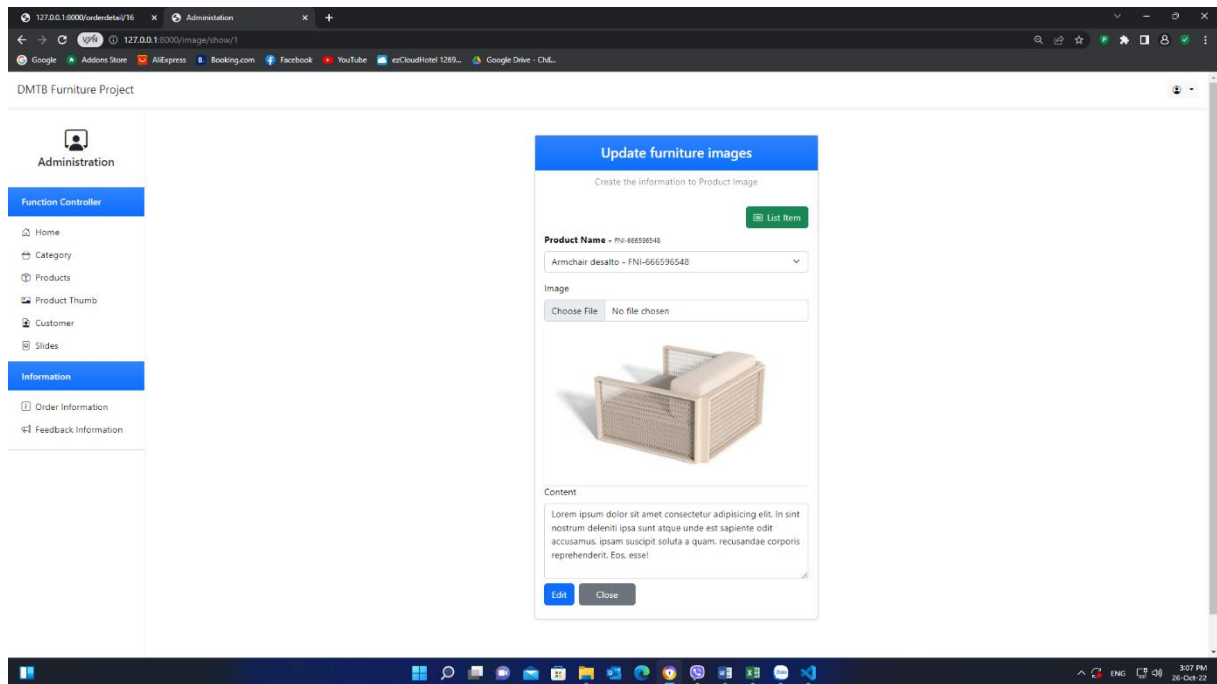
127.0.0.1:8000/orderdetail/16 × Administration × +

VPN 127.0.0.1:8000/image/show/1

Google Addons Store AliExpress Booking.com Facebook YouTube ezCloudHotel 1269... Google Drive - Chế...

DMTB Furniture Project

Administration

Function Controller

Home

Category

Products

Product Thumb

Customer

Slides

Information

Order Information

Feedback Information

Update furniture images

Create the information to Product Image

List Item

Product Name - FNI-666596548

Armchair desalto - FNI-666596548

Image

Choose File No file chosen

Content

Lorem ipsum dolor sit amet consectetur adipisicing elit. In sint nostrum deleniti ipsa sunt atque unde est sapiente odit accusamus. ipsam suscipit soluta a quam. recusandae corporis reprehenderit. Eos. esse!

Edit Close

ENG 3:07 PM 26-Oct-22